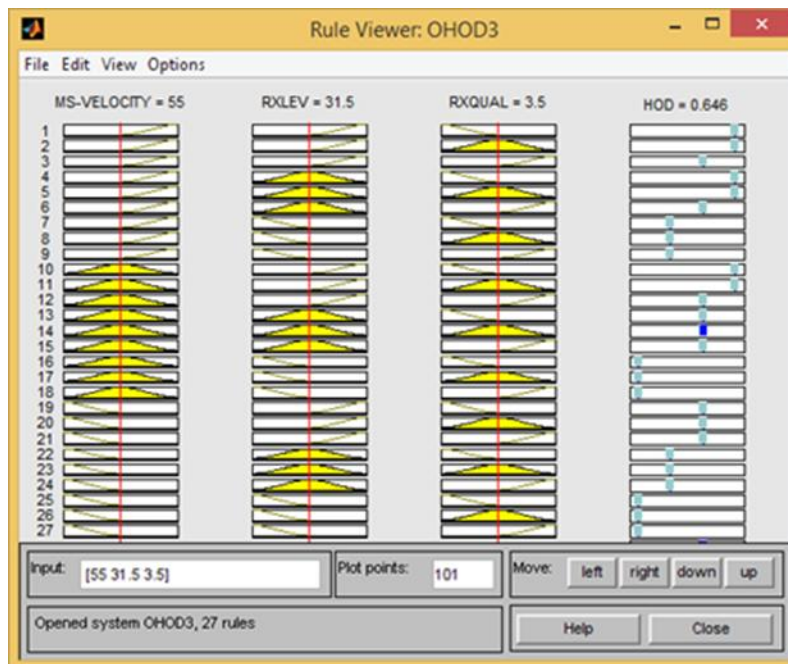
Rule Viewer: OHOD3

File Edit View Options

MS-VELOCITY = 55

RXLEV = 31.5

RXQUAL = 3.5

HOD = 0.646

1
2
3
4
5
6
7
8
9
10
11
12
13
14
15
16
17
18
19
20
21
22
23
24
25
26
27

Input: [55 31.5 3.5]

Plot points: 101

Move: left right down up

Opened system OHOD3, 27 rules

Help

Close